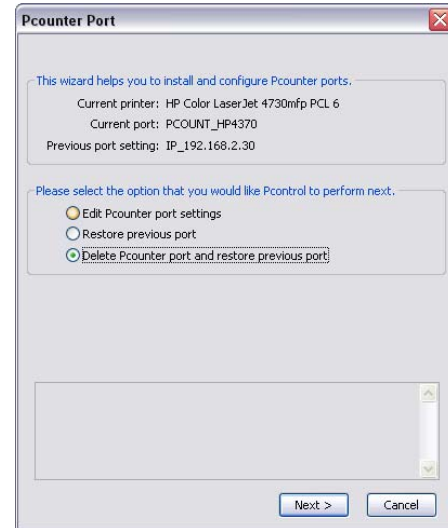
Pcounter Port

This wizard helps you to install and configure Pcounter ports.

Current printer: HP Color LaserJet 4730mfp PCL 6
Current port: PCOUNT_HP4370
Previous port setting: IP_192.168.2.30

Please select the option that you would like Pcontrol to perform next.

Edit Pcounter port settings
Restore previous port
Delete Pcounter port and restore previous port

Next >
Cancel